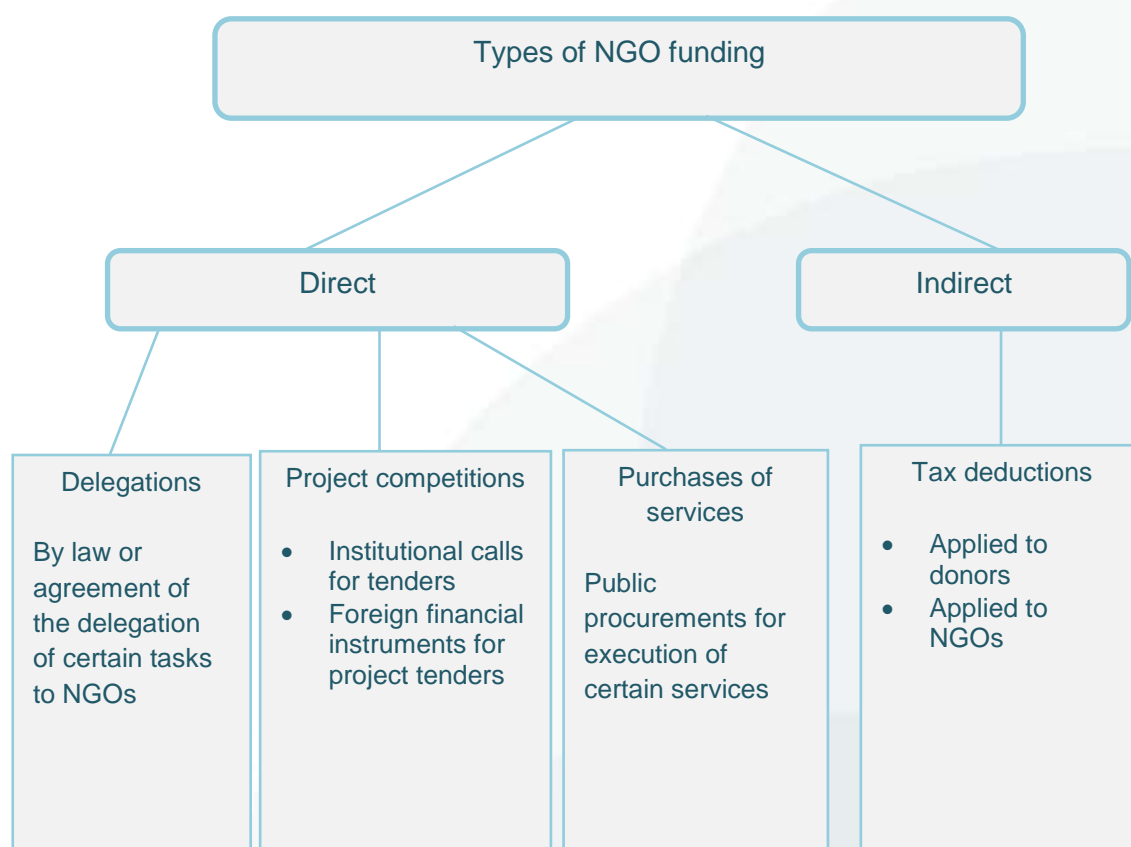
Types of NGO funding

Direct

Indirect

Delegations

By law or agreement of the delegation of certain tasks to NGOs

Project competitions

- Institutional calls for tenders
- Foreign financial instruments for project tenders

Purchases of services

Public procurements for execution of certain services

Tax deductions

- Applied to donors
- Applied to NGOs